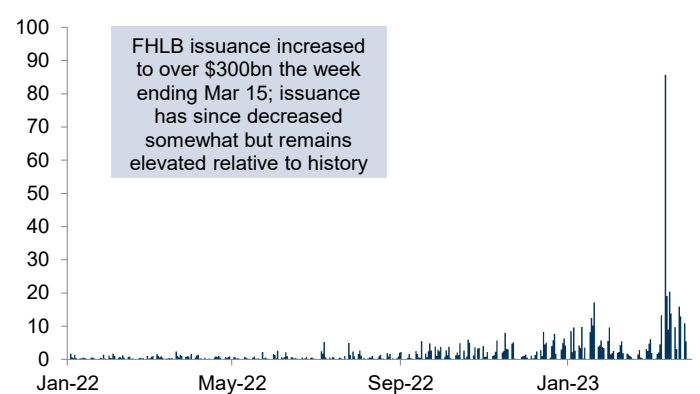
100
90
80
70
60
50
40
30
20
10
0

FHLB issuance increased to over \$300bn the week ending Mar 15; issuance has since decreased somewhat but remains elevated relative to history

Jan-22
May-22
Sep-22
Jan-23